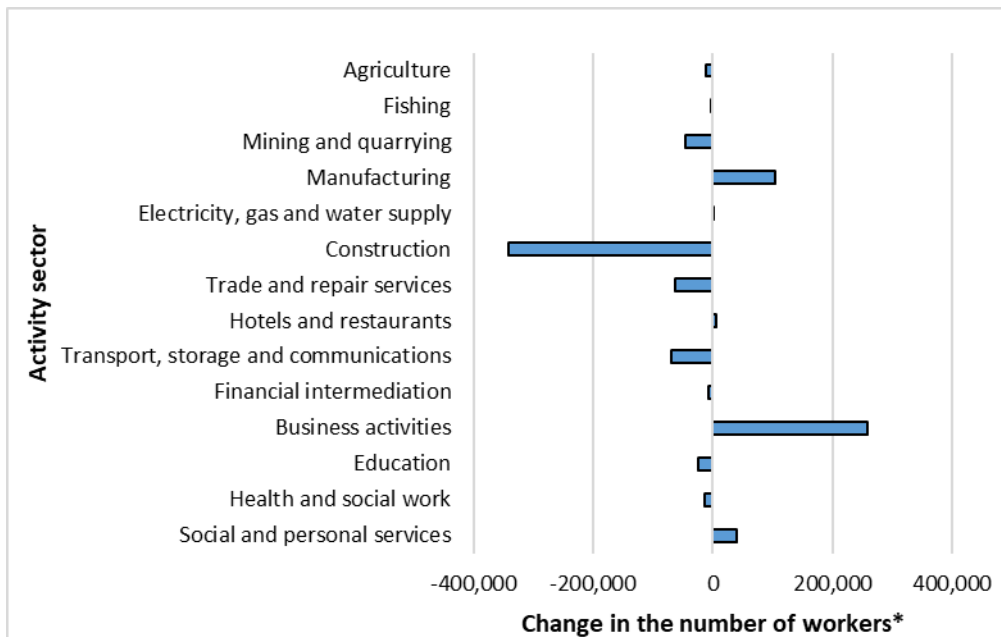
Activity sector

Agriculture
Fishing
Mining and quarrying
Manufacturing
Electricity, gas and water supply
Construction
Trade and repair services
Hotels and restaurants
Transport, storage and communications
Financial intermediation
Business activities
Education
Health and social work
Social and personal services

-400,000
-200,000
0
200,000
400,000

Change in the number of workers*